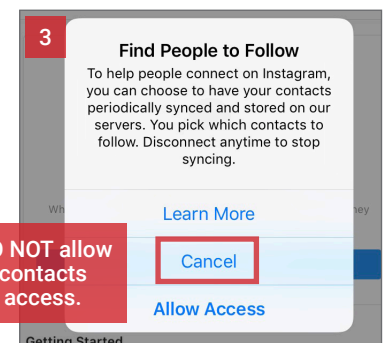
3

Find People to Follow

To help people connect on Instagram, you can choose to have your contacts periodically synced and stored on our servers. You pick which contacts to follow. Disconnect anytime to stop syncing.

Wh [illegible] ney

Learn More

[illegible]O NOT allow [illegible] contacts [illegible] access.

Cancel

Allow Access

Getting Started